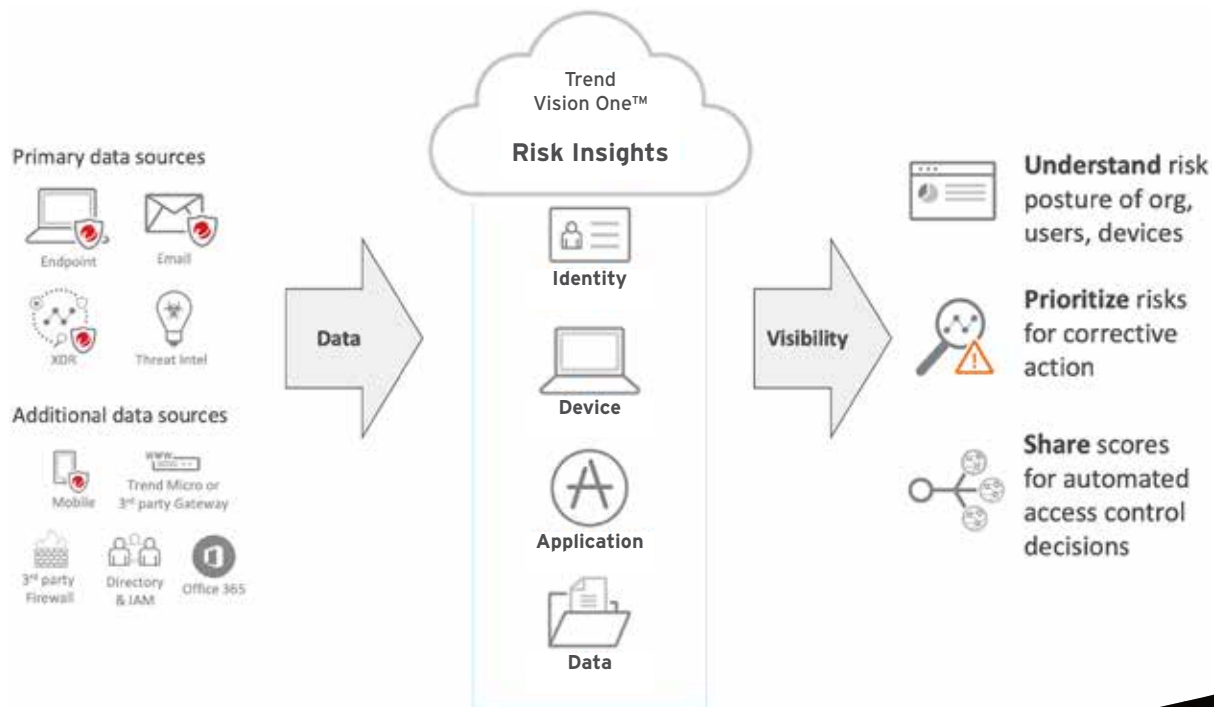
Primary data sources

Endpoint

Email

XDR

Threat Intel

Additional data sources

Mobile

Trend Micro or 3rd party Gateway

3rd party Firewall

Directory & IAM

Office 365

Data

Trend Vision One™

Risk Insights

Identity

Device

Application

Data

Visibility

**Understand** risk posture of org, users, devices

**Prioritize** risks for corrective action

**Share** scores for automated access control decisions